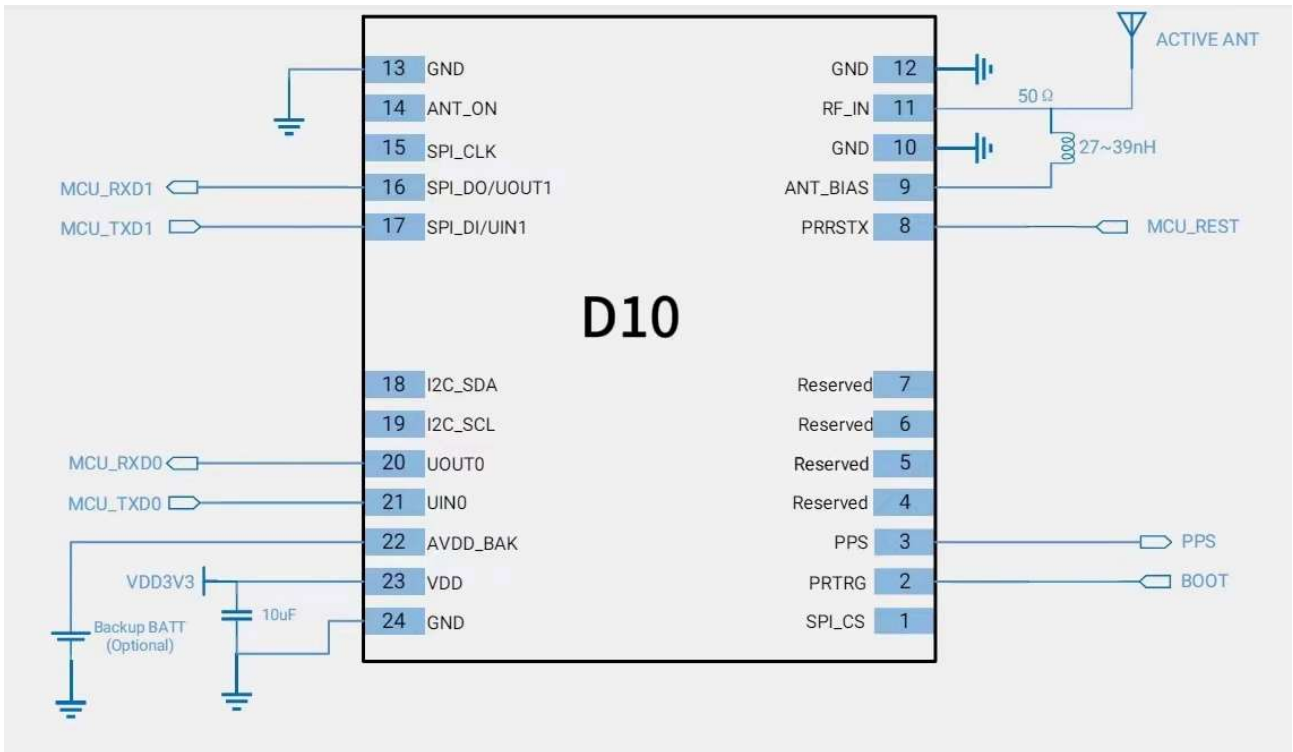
ACTIVE ANT

13 GND
14 ANT_ON
15 SPI_CLK
MCU_RXD1
16 SPI_DO/UOUT1
MCU_TXD1
17 SPI_DI/UIN1

GND 12
RF_IN 11
50 Ω
GND 10
27~39nH
ANT_BIAS 9
PRRSTX 8
MCU_REST

D10

18 I2C_SDA
19 I2C_SCL
MCU_RXD0
20 UOUT0
MCU_TXD0
21 UIN0
22 AVDD_BAK
VDD3V3
23 VDD
10uF
24 GND
Backup BATT (Optional)

Reserved 7
Reserved 6
Reserved 5
Reserved 4
PPS 3
PPS
PRTRG 2
BOOT
SPI_CS 1